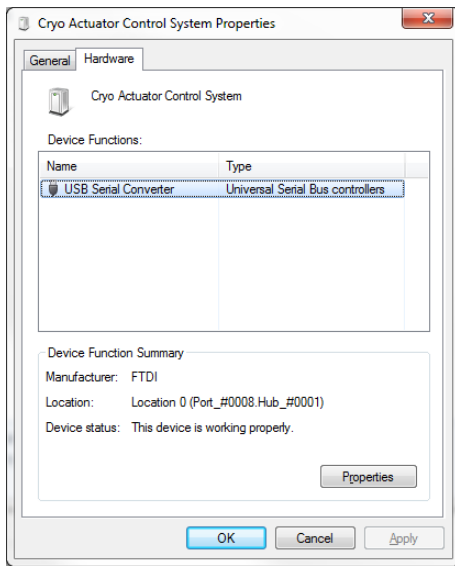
Cryo Actuator Control System Properties

General Hardware

Cryo Actuator Control System

Device Functions:

| Name | Type |
|---|---|
| USB Serial Converter | Universal Serial Bus controllers |

Device Function Summary

Manufacturer: FTDI

Location: Location 0 (Port_#0008.Hub_#0001)

Device status: This device is working properly.

Properties

OK Cancel Apply